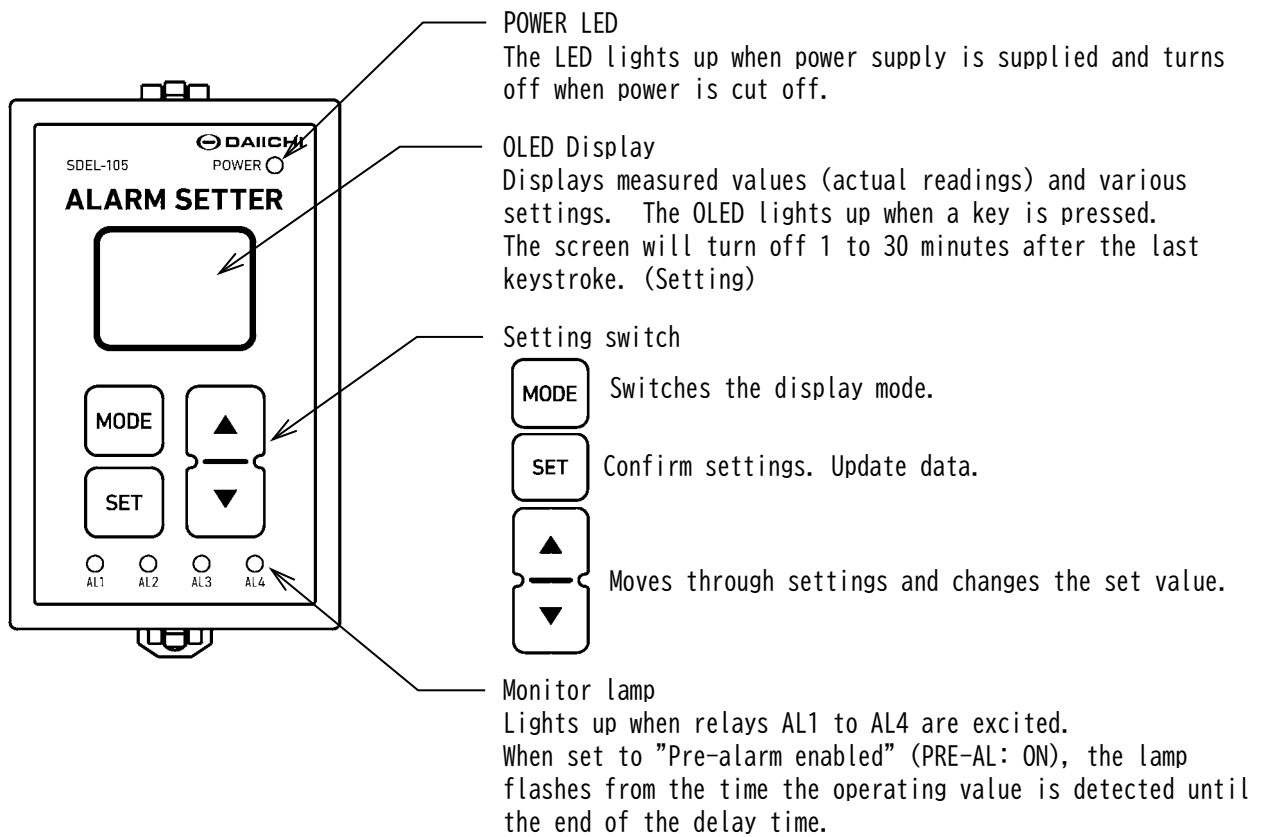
DAIICHI
SDEL-105
POWER
ALARM SETTER
MODE
SET
AL1 AL2 AL3 AL4

POWER LED
The LED lights up when power supply is supplied and turns off when power is cut off.

OLED Display
Displays measured values (actual readings) and various settings. The OLED lights up when a key is pressed. The screen will turn off 1 to 30 minutes after the last keystroke. (Setting)

Setting switch
MODE Switches the display mode.
SET Confirm settings. Update data.
▲ ▼ Moves through settings and changes the set value.

Monitor lamp
Lights up when relays AL1 to AL4 are excited.
When set to "Pre-alarm enabled" (PRE-AL: ON), the lamp flashes from the time the operating value is detected until the end of the delay time.